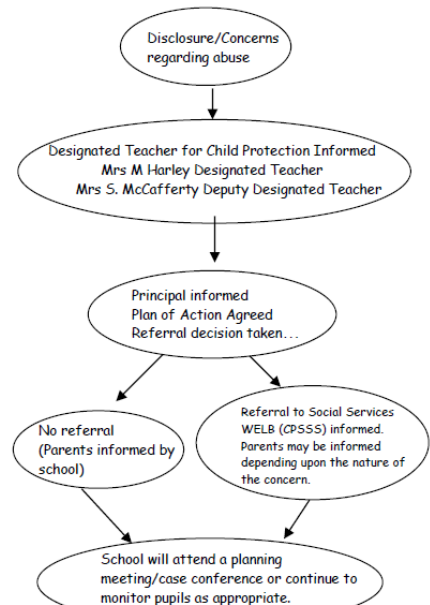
Disclosure/Concerns regarding abuse

Designated Teacher for Child Protection Informed
Mrs M Harley Designated Teacher
Mrs S. McCafferty Deputy Designated Teacher

Principal informed
Plan of Action Agreed
Referral decision taken...

No referral
(Parents informed by school)

Referral to Social Services WELB (CPSSS) informed. Parents may be informed depending upon the nature of the concern.

School will attend a planning meeting/case conference or continue to monitor pupils as appropriate.